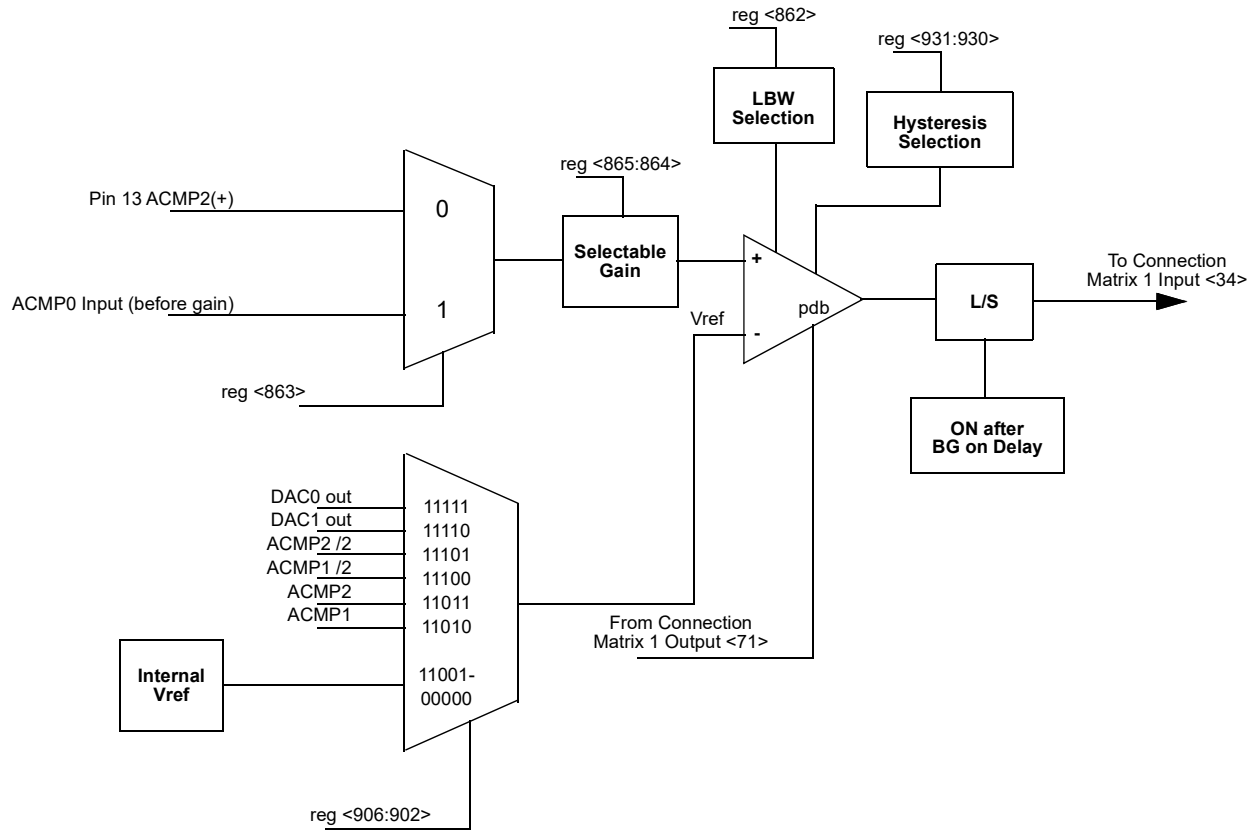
reg <862>

reg <931:930>

LBW Selection

Hysteresis Selection

reg <865:864>

Pin 13 ACMP2(+)

0

Selectable Gain

+

To Connection Matrix 1 Input <34>

ACMP0 Input (before gain)

1

pdb

L/S

Vref

-

reg <863>

ON after BG on Delay

DAC0 out
DAC1 out
ACMP2 /2
ACMP1 /2
ACMP2
ACMP1

11111
11110
11101
11100
11011
11010

From Connection Matrix 1 Output <71>

Internal Vref

11001-
00000

reg <906:902>